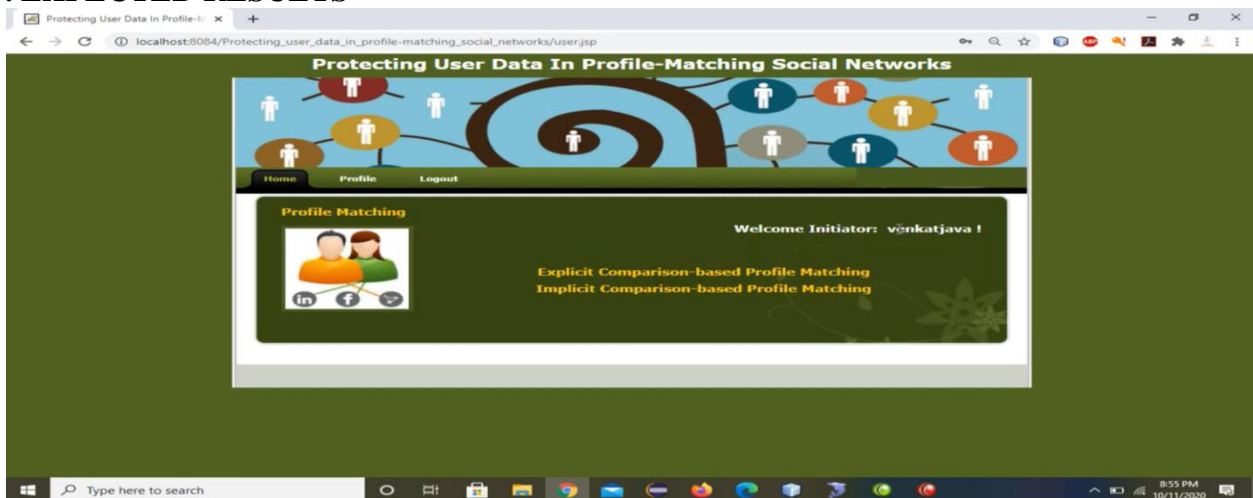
Protecting User Data In Profile-M ×

localhost:8084/Protecting_user_data_in_profile-matching_social_networks/user.jsp

Protecting User Data In Profile-Matching Social Networks

Home Profile Logout

Profile Matching

Welcome Initiator: venkatjava !

Explicit Comparison-based Profile Matching
Implicit Comparison-based Profile Matching

Type here to search

8:55 PM
10/11/2020